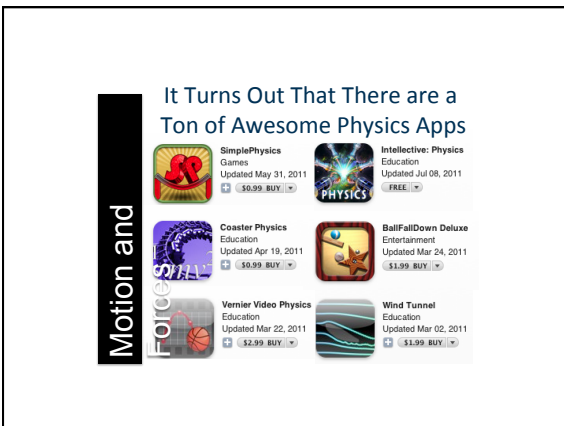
Motion and Forces

It Turns Out That There are a Ton of Awesome Physics Apps

SP

SimplePhysics
Games
Updated May 31, 2011
$0.99 BUY

PHYSICS

Intellective: Physics
Education
Updated Jul 08, 2011
FREE

Coaster Physics
Education
Updated Apr 19, 2011
$0.99 BUY

BallFallDown Deluxe
Entertainment
Updated Mar 24, 2011
$1.99 BUY

Vernier Video Physics
Education
Updated Mar 22, 2011
$2.99 BUY

Wind Tunnel
Education
Updated Mar 02, 2011
$1.99 BUY